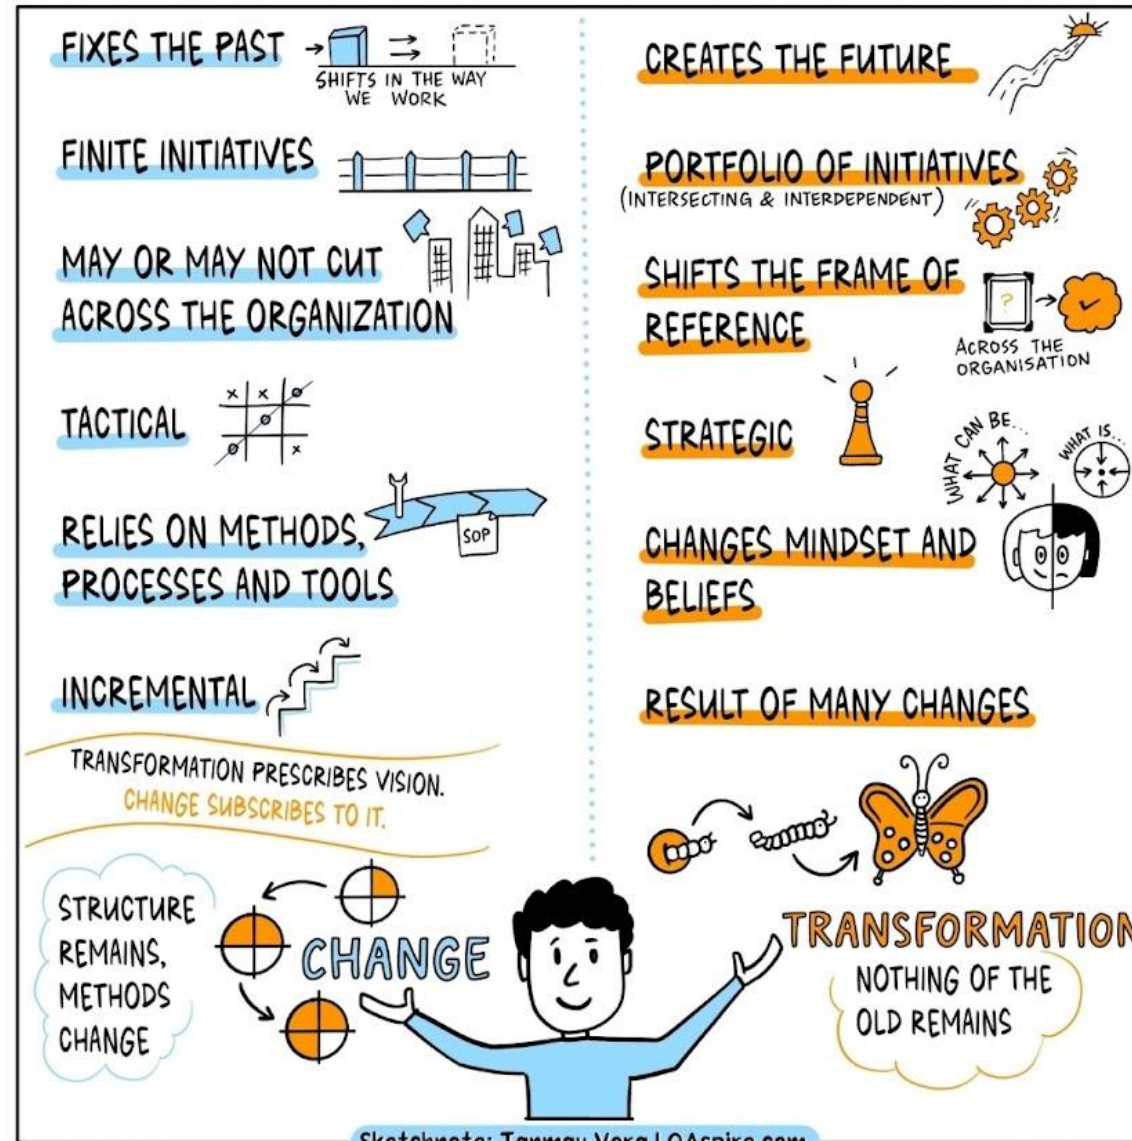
FIXES THE PAST

SHIFTS IN THE WAY WE WORK

CREATES THE FUTURE

FINITE INITIATIVES

PORTFOLIO OF INITIATIVES (INTERSECTING & INTERDEPENDENT)

MAY OR MAY NOT CUT ACROSS THE ORGANIZATION

SHIFTS THE FRAME OF REFERENCE

?

ACROSS THE ORGANISATION

TACTICAL

STRATEGIC

WHAT CAN BE...

WHAT IS...

RELIES ON METHODS, PROCESSES AND TOOLS

SOP

CHANGES MINDSET AND BELIEFS

INCREMENTAL

RESULT OF MANY CHANGES

TRANSFORMATION PRESCRIBES VISION. CHANGE SUBSCRIBES TO IT.

STRUCTURE REMAINS, METHODS CHANGE

CHANGE

TRANSFORMATION

NOTHING OF THE OLD REMAINS

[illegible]